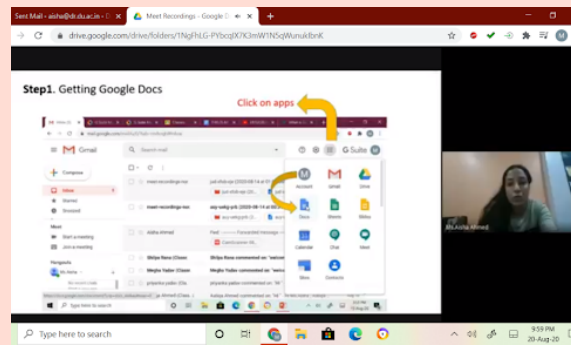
Sent Mail - aisha@dr.du.ac.in - D
Meet Recordings - Google D
drive.google.com/drive/folders/1NgFhLG-PYbcqJX7K3mW1N5qWunuklbnK

Step1. Getting Google Docs

Click on apps

Gmail
Compose
Inbox
Starred
Snoozed
Meet
Start a meeting
Join a meeting
Hangouts
Ms Aisha
Search mail
G Suite
meet recordings
Aisha Ahmed
Account
Gmail
Drive
Docs
Sheets
Slides
Calendar
Chat
Meet
Sites
Contacts

Ms Aisha Ahmed

Type here to search
9:59 PM
20-Aug-20